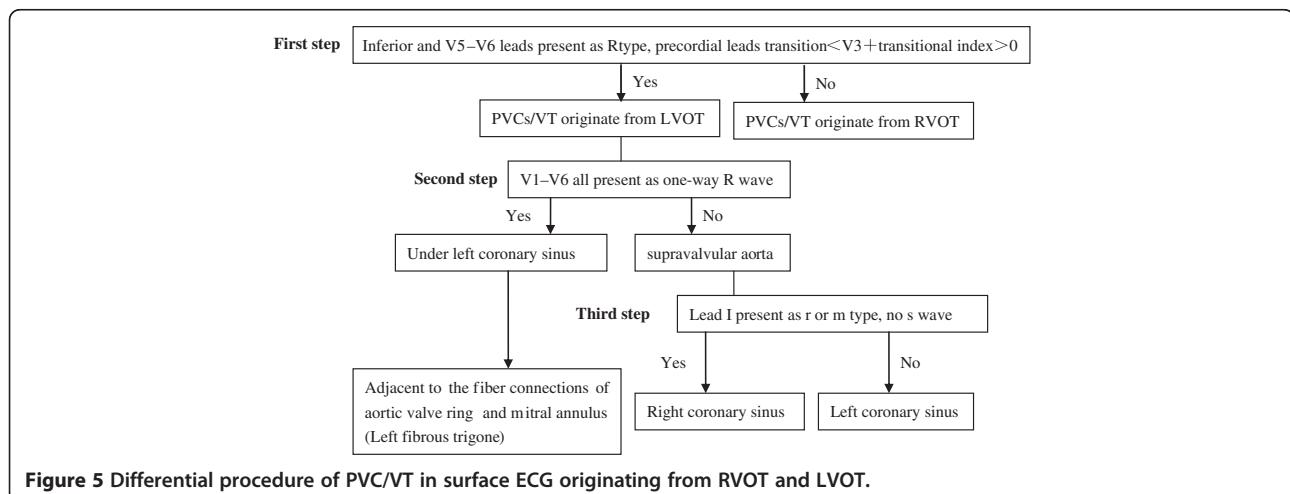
First step

Inferior and V5–V6 leads present as Rtype, precordial leads transition$<$V3$+$transitional index$>$0

Yes

No

PVCs/VT originate from LVOT

PVCs/VT originate from RVOT

Second step

V1–V6 all present as one-way R wave

Yes

No

Under left coronary sinus

supravalvular aorta

Third step

Lead I present as r or m type, no s wave

Yes

No

Adjacent to the fiber connections of aortic valve ring and mitral annulus (Left fibrous trigone)

Right coronary sinus

Left coronary sinus

Figure 5 Differential procedure of PVC/VT in surface ECG originating from RVOT and LVOT.